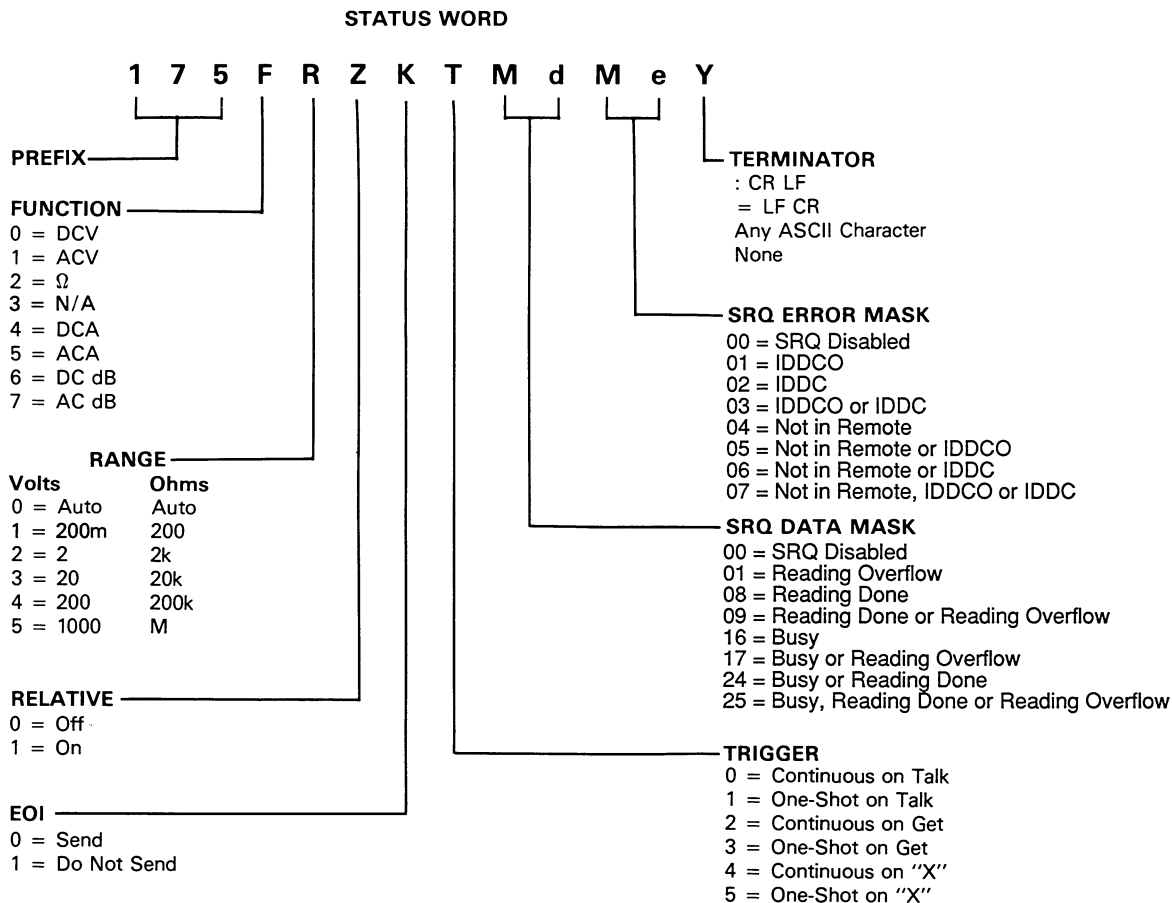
STATUS WORD

1 7 5 F R Z K T M d M e Y

PREFIX

FUNCTION
0 = DCV
1 = ACV
2 = Ω
3 = N/A
4 = DCA
5 = ACA
6 = DC dB
7 = AC dB

RANGE

| Volts | Ohms |
|---|---|
| 0 = Auto | Auto |
| 1 = 200m | 200 |
| 2 = 2 | 2k |
| 3 = 20 | 20k |
| 4 = 200 | 200k |
| 5 = 1000 | M |

RELATIVE
0 = Off
1 = On

EOI
0 = Send
1 = Do Not Send

TERMINATOR
: CR LF
= LF CR
Any ASCII Character
None

SRQ ERROR MASK
00 = SRQ Disabled
01 = IDDCO
02 = IDDC
03 = IDDCO or IDDC
04 = Not in Remote
05 = Not in Remote or IDDCO
06 = Not in Remote or IDDC
07 = Not in Remote, IDDCO or IDDC

SRQ DATA MASK
00 = SRQ Disabled
01 = Reading Overflow
08 = Reading Done
09 = Reading Done or Reading Overflow
16 = Busy
17 = Busy or Reading Overflow
24 = Busy or Reading Done
25 = Busy, Reading Done or Reading Overflow

TRIGGER
0 = Continuous on Talk
1 = One-Shot on Talk
2 = Continuous on Get
3 = One-Shot on Get
4 = Continuous on "X"
5 = One-Shot on "X"